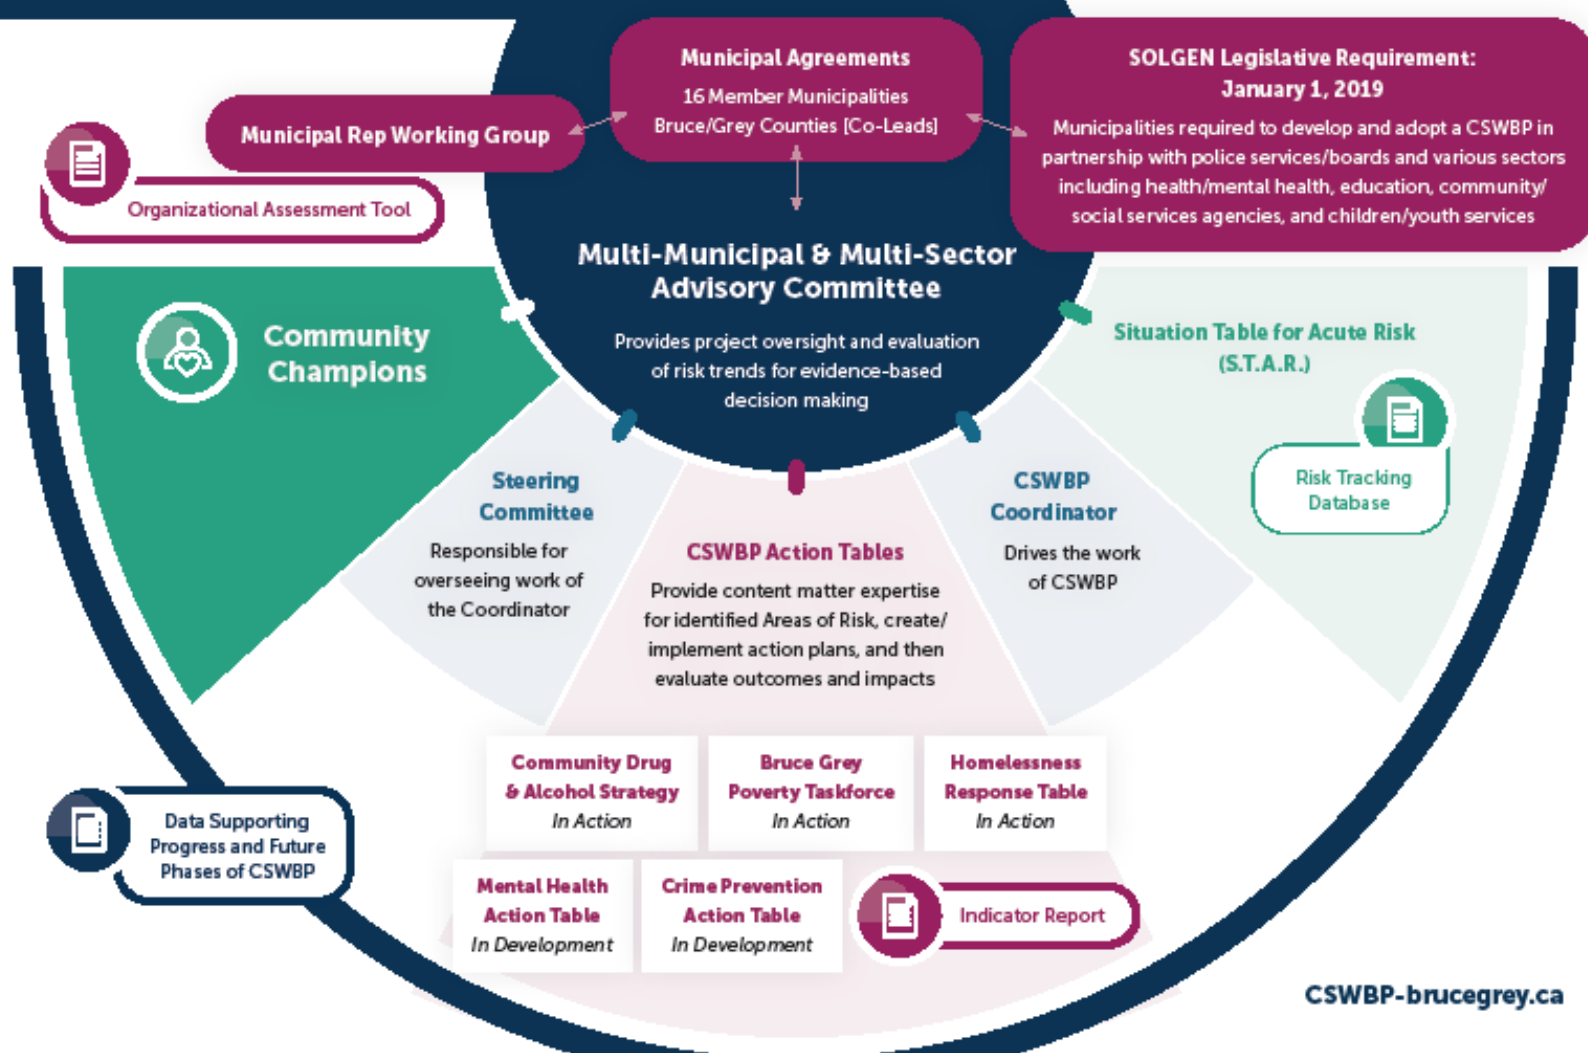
Municipal Agreements
16 Member Municipalities
Bruce/Grey Counties [Co-Leads]

SOLGEN Legislative Requirement: January 1, 2019
Municipalities required to develop and adopt a CSWBP in partnership with police services/boards and various sectors including health/mental health, education, community/ social services agencies, and children/youth services

Municipal Rep Working Group

Organizational Assessment Tool

Multi-Municipal & Multi-Sector Advisory Committee
Provides project oversight and evaluation of risk trends for evidence-based decision making

Community Champions

Situation Table for Acute Risk (S.T.A.R.)

Risk Tracking Database

Steering Committee
Responsible for overseeing work of the Coordinator

CSWBP Action Tables
Provide content matter expertise for identified Areas of Risk, create/ implement action plans, and then evaluate outcomes and impacts

CSWBP Coordinator
Drives the work of CSWBP

Community Drug & Alcohol Strategy
In Action

Bruce Grey Poverty Taskforce
In Action

Homelessness Response Table
In Action

Data Supporting Progress and Future Phases of CSWBP

Mental Health Action Table
In Development

Crime Prevention Action Table
In Development

Indicator Report

CSWBP-brucegrey.ca